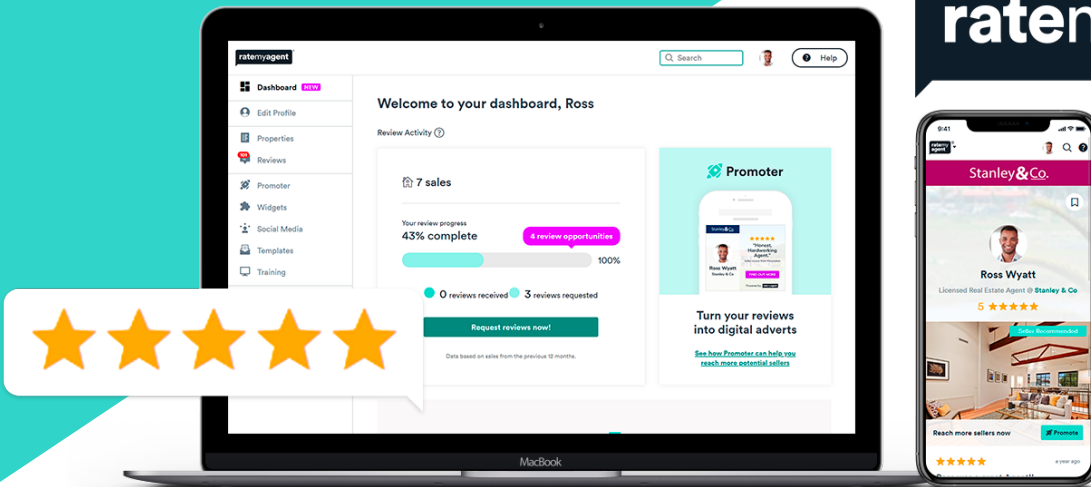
rater

ratemyagent

Search

Help

Dashboard NEW

Edit Profile

Properties

Reviews

Promoter

Widgets

Social Media

Templates

Training

Welcome to your dashboard, Ross

Review Activity

7 sales

Your review progress

43% complete

4 review opportunities

100%

0 reviews received

3 reviews requested

Request reviews now!

Data based on sales from the previous 12 months.

Promoter

Stanley&Co.

"Honest, Hardworking Agent."

Ross Wyatt

Stanley & Co

FIND OUT MORE

Turn your reviews into digital adverts

See how Promoter can help you reach more potential sellers

MacBook

9:41

ratemyagent

Stanley&Co.

Ross Wyatt

Licensed Real Estate Agent @ Stanley & Co

5

Seller Recommended

Reach more sellers now

Promote

a year ago